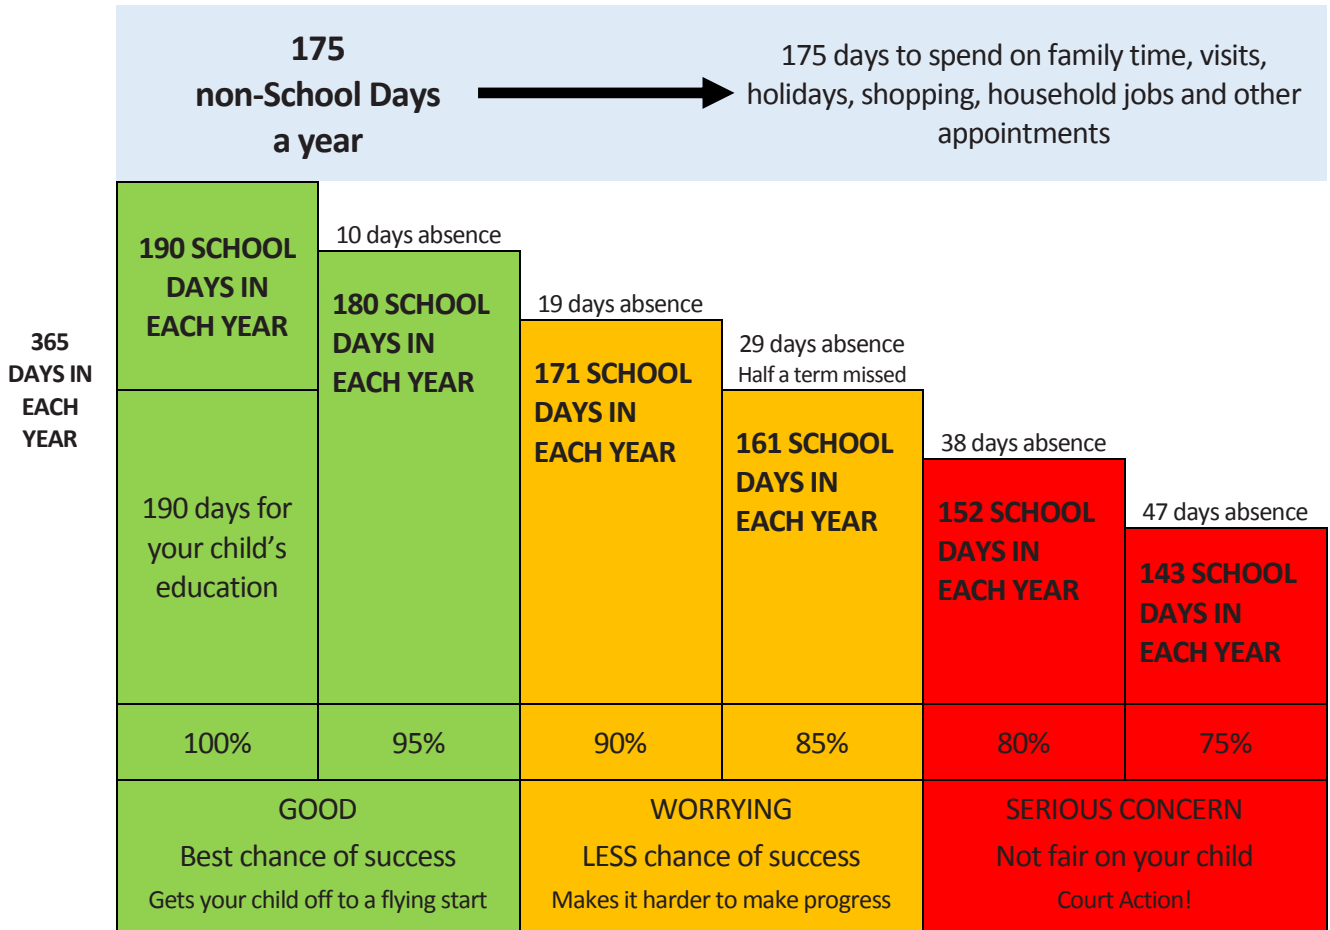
175
non-School Days
a year

175 days to spend on family time, visits, holidays, shopping, household jobs and other appointments

365 DAYS IN EACH YEAR

190 SCHOOL DAYS IN EACH YEAR

190 days for your child's education

10 days absence

180 SCHOOL DAYS IN EACH YEAR

19 days absence

171 SCHOOL DAYS IN EACH YEAR

29 days absence
Half a term missed

161 SCHOOL DAYS IN EACH YEAR

38 days absence

152 SCHOOL DAYS IN EACH YEAR

47 days absence

143 SCHOOL DAYS IN EACH YEAR

| 100% | 95% | 90% | 85% | 80% | 75% |
|---|---|---|---|---|---|

GOOD
Best chance of success
Gets your child off to a flying start

WORRYING
LESS chance of success
Makes it harder to make progress

SERIOUS CONCERN
Not fair on your child
Court Action!